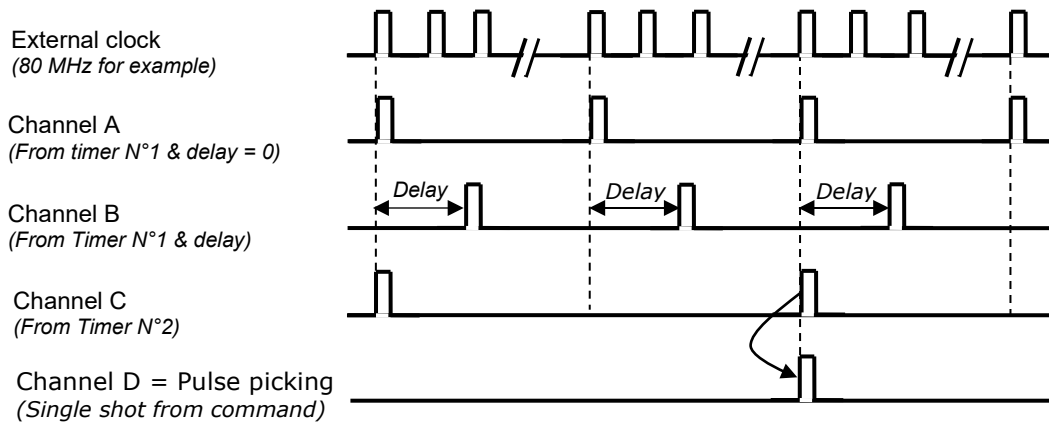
External clock
*(80 MHz for example)*

Channel A
*(From timer N°1 & delay = 0)*

Delay Delay Delay

Channel B
*(From Timer N°1 & delay)*

Channel C
*(From Timer N°2)*

Channel D = Pulse picking
*(Single shot from command)*